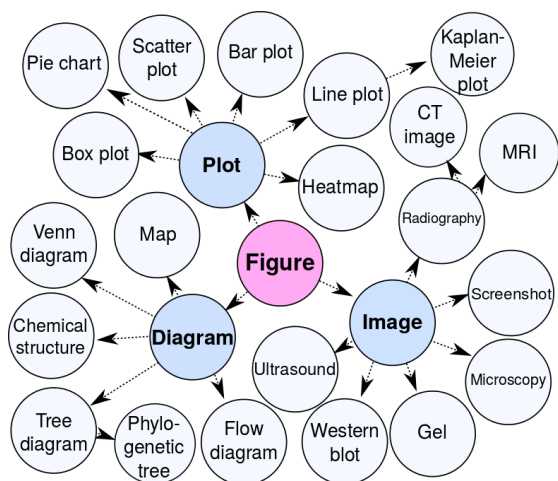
Pie chart
Scatter plot
Bar plot
Kaplan-Meier plot
Line plot
CT image
MRI
Box plot
Plot
Heatmap
Radiography
Venn diagram
Map
Figure
Screenshot
Chemical structure
Diagram
Image
Ultrasound
Microscopy
Tree diagram
Phylogenetic tree
Flow diagram
Western blot
Gel